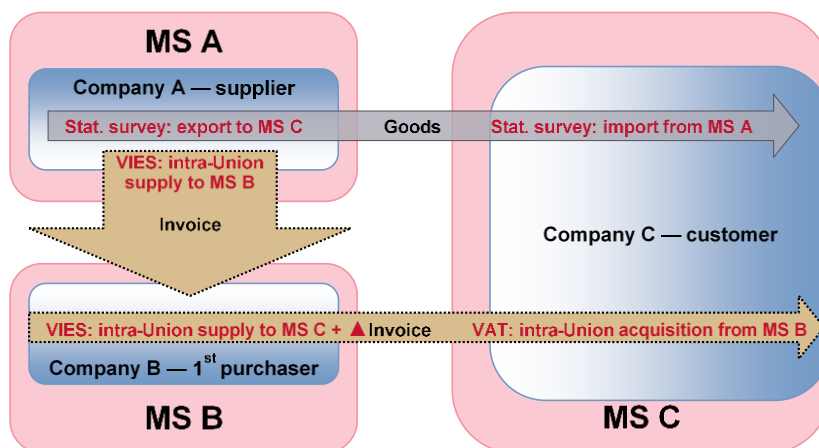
MS A

Company A — supplier

Stat. survey: export to MS C

Goods

Stat. survey: import from MS A

VIES: intra-Union supply to MS B

Invoice

Company C — customer

VIES: intra-Union supply to MS C + ▲Invoice

VAT: intra-Union acquisition from MS B

Company B — 1$^{st}$ purchaser

MS B

MS C